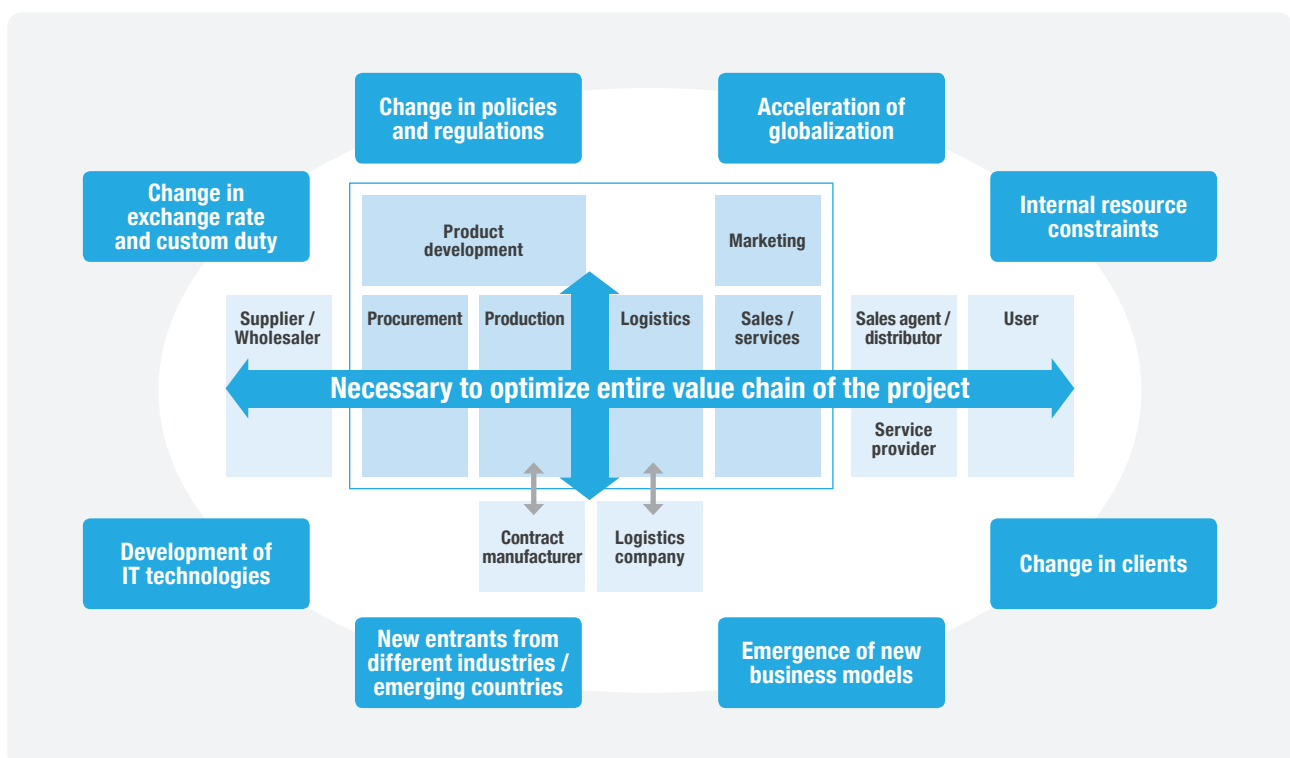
Change in policies and regulations

Acceleration of globalization

Change in exchange rate and custom duty

Internal resource constraints

Product development

Marketing

Supplier / Wholesaler

Procurement

Production

Logistics

Sales / services

Sales agent / distributor

User

Necessary to optimize entire value chain of the project

Service provider

Contract manufacturer

Logistics company

Development of IT technologies

Change in clients

New entrants from different industries / emerging countries

Emergence of new business models